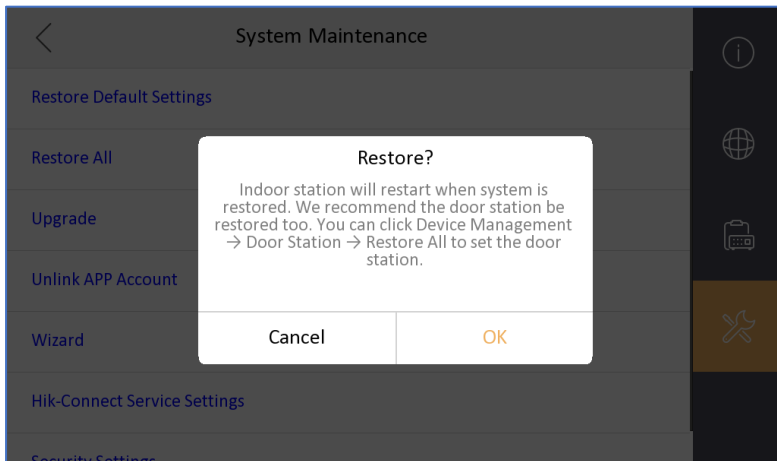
System Maintenance

Restore Default Settings

Restore All

Upgrade

Unlink APP Account

Wizard

Hik-Connect Service Settings

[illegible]

Restore?

Indoor station will restart when system is restored. We recommend the door station be restored too. You can click Device Management → Door Station → Restore All to set the door station.

Cancel

OK